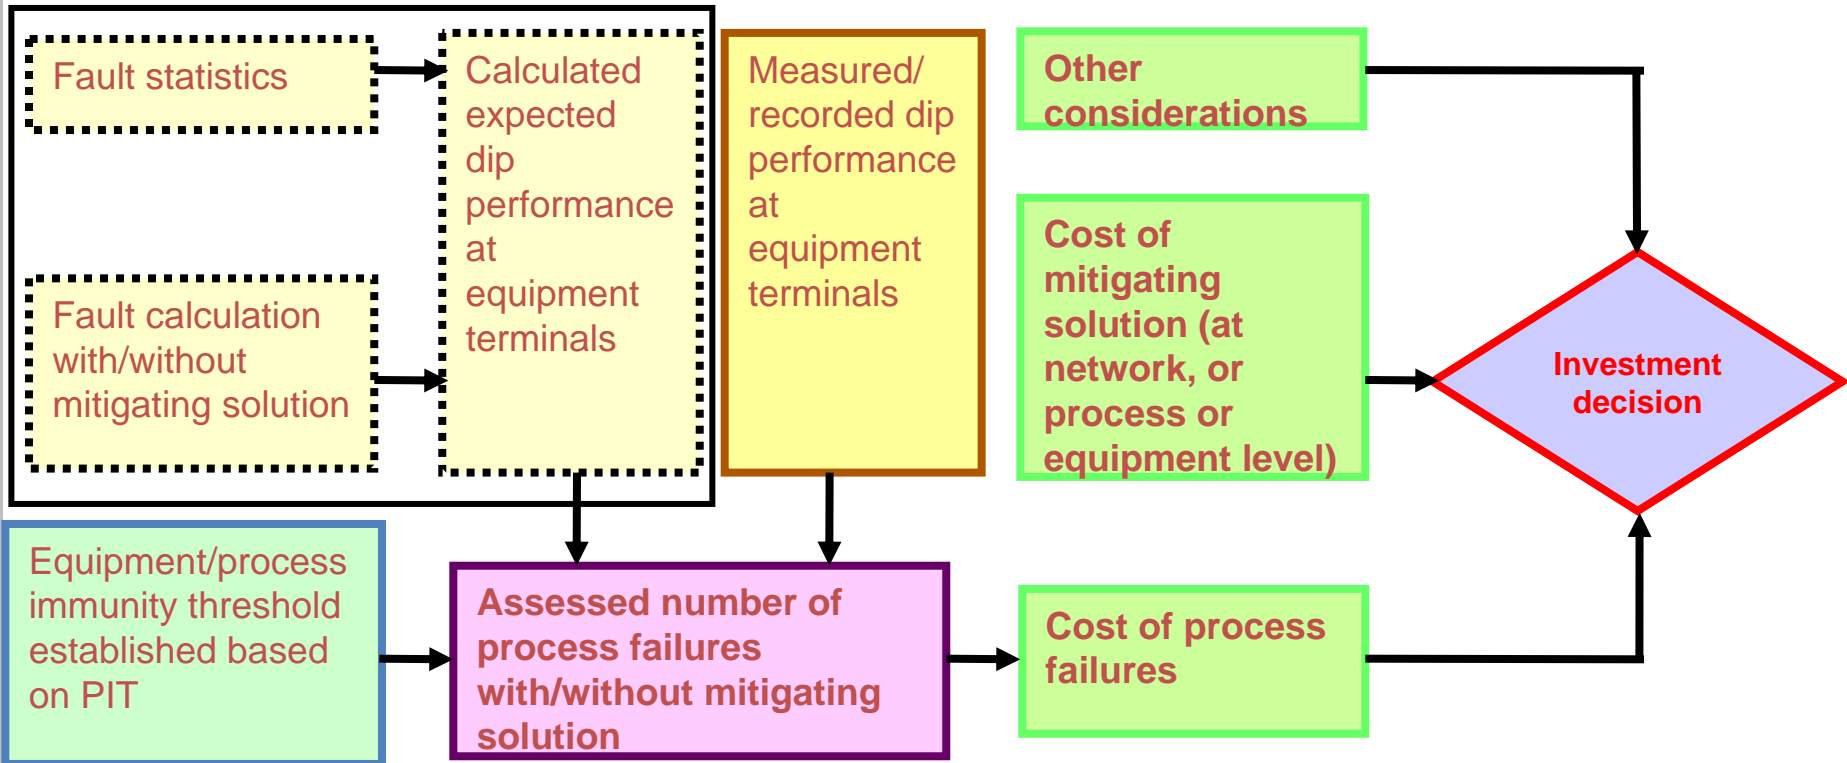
Fault statistics

Fault calculation with/without mitigating solution

Calculated expected dip performance at equipment terminals

Measured/ recorded dip performance at equipment terminals

Other considerations

Cost of mitigating solution (at network, or process or equipment level)

Investment decision

Equipment/process immunity threshold established based on PIT

Assessed number of process failures with/without mitigating solution

Cost of process failures